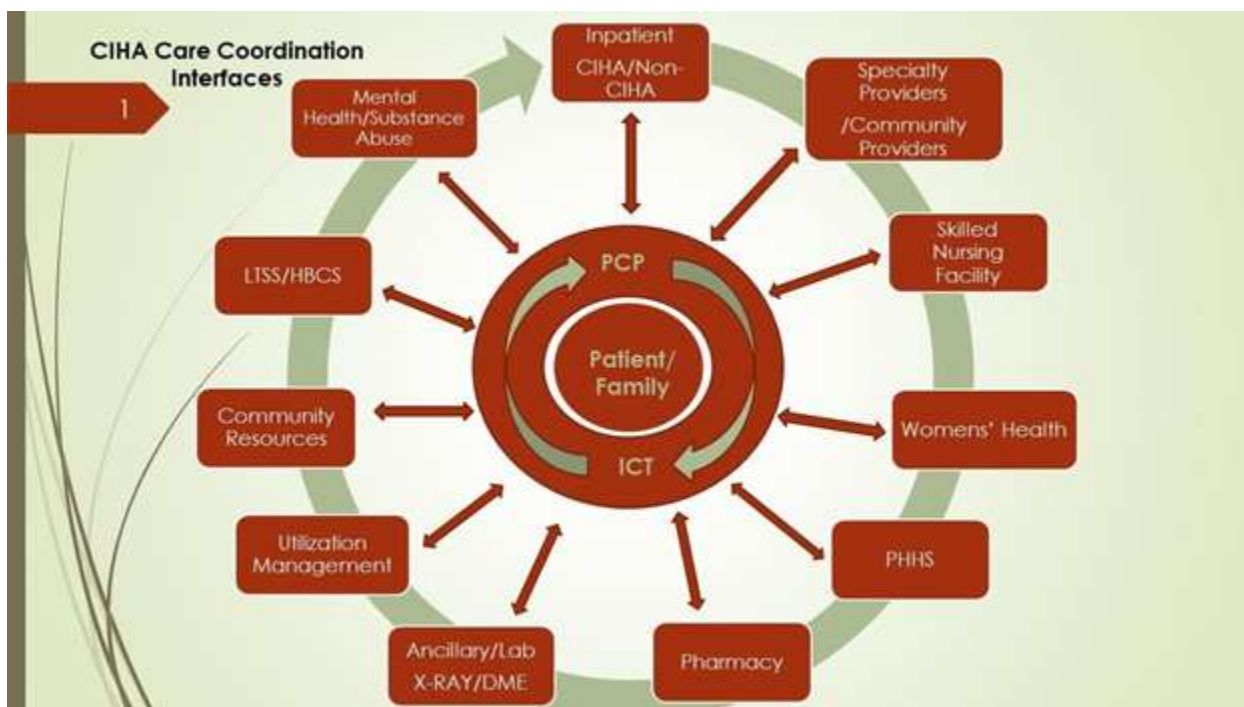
CIHA Care Coordination Interfaces

1

Inpatient CIHA/Non-CIHA

Specialty Providers /Community Providers

Skilled Nursing Facility

Womens' Health

PHHS

Pharmacy

Ancillary/Lab X-RAY/DME

Utilization Management

Community Resources

LTSS/HBCS

Mental Health/Substance Abuse

PCP

Patient/ Family

ICT